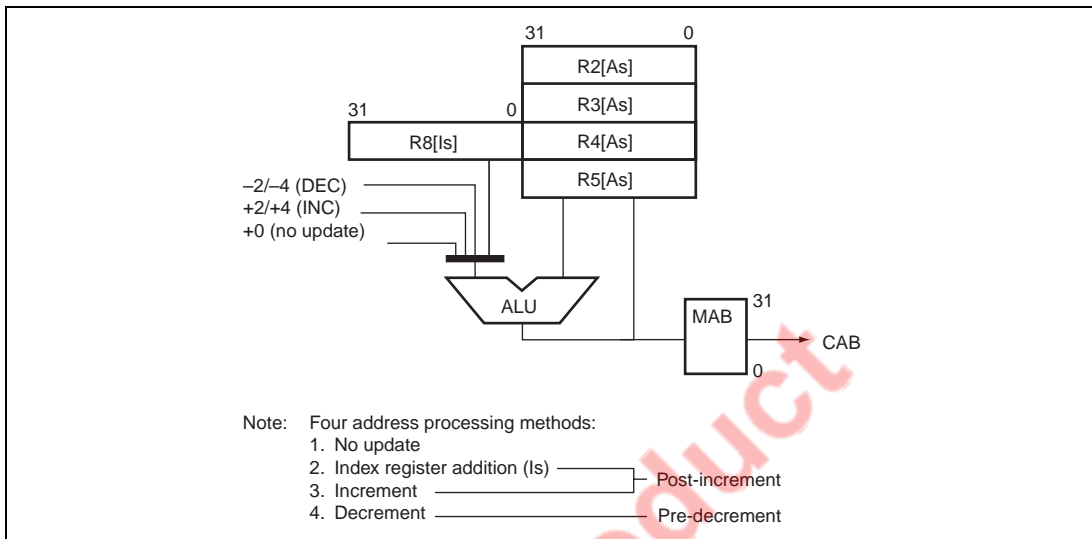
31 0

R2[As]

R3[As]

31 0

R8[Is]

R4[As]

R5[As]

–2/–4 (DEC)

+2/+4 (INC)

+0 (no update)

ALU

MAB

31

0

CAB

Note: Four address processing methods:

1. No update
2. Index register addition (Is)
3. Increment
4. Decrement

Post-increment

Pre-decrement

oduct